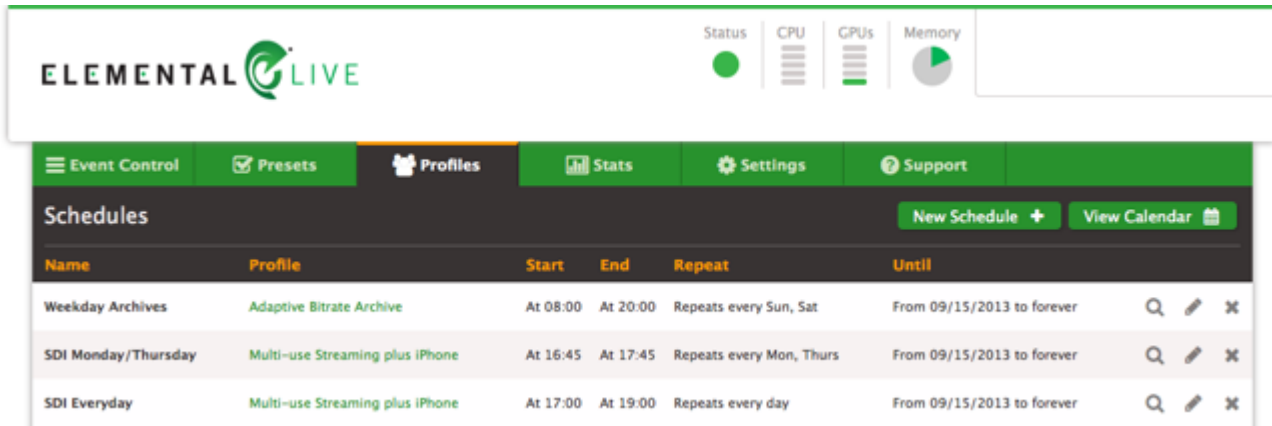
ELEMENTAL LIVE

Status CPU GPUs Memory

Event Control Presets Profiles Stats Settings Support

Schedules

New Schedule View Calendar

| Name | Profile | Start | End | Repeat | Until |
|---|---|---|---|---|---|
| Weekday Archives | Adaptive Bitrate Archive | At 08:00 | At 20:00 | Repeats every Sun, Sat | From 09/15/2013 to forever |
| SDI Monday/Thursday | Multi-use Streaming plus iPhone | At 16:45 | At 17:45 | Repeats every Mon, Thurs | From 09/15/2013 to forever |
| SDI Everyday | Multi-use Streaming plus iPhone | At 17:00 | At 19:00 | Repeats every day | From 09/15/2013 to forever |